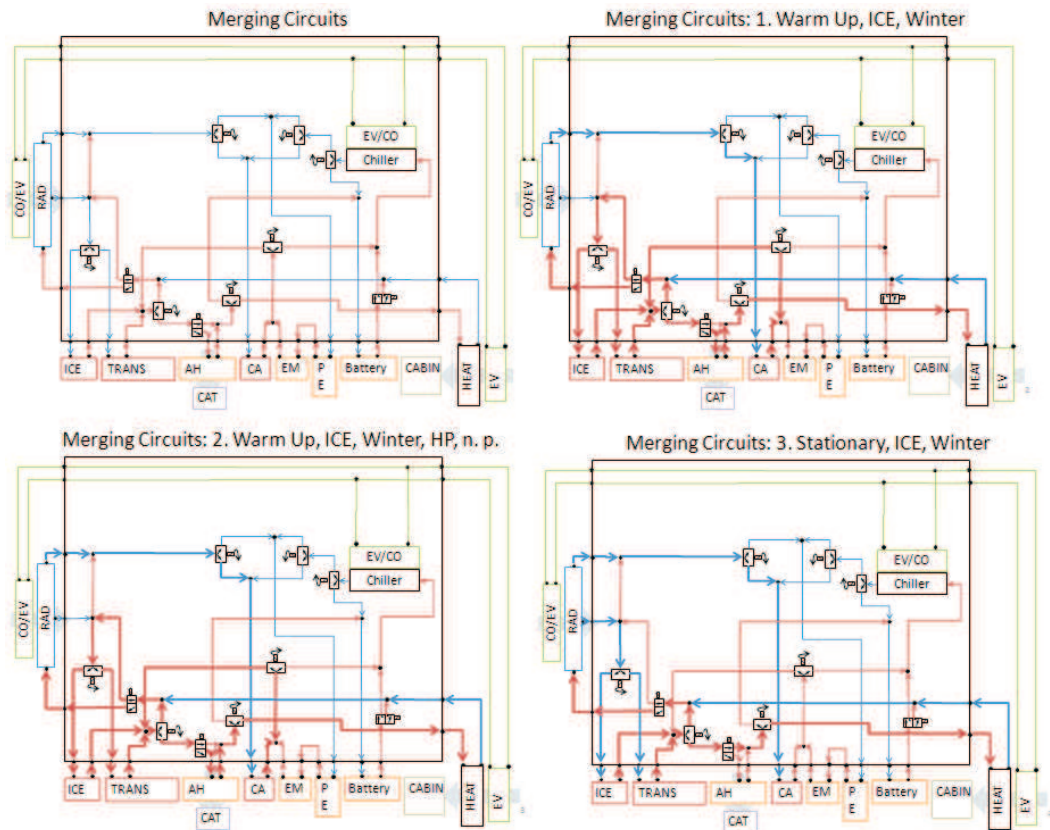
Merging Circuits

CO/EV
RAD
EV/CO
Chiller
ICE
TRANS
AH
CAT
CA
EM
P E
Battery
CABIN
HEAT
EV

Merging Circuits: 1. Warm Up, ICE, Winter

CO/EV
RAD
EV/CO
Chiller
ICE
TRANS
AH
CAT
CA
EM
P E
Battery
CABIN
HEAT
EV

Merging Circuits: 2. Warm Up, ICE, Winter, HP, n. p.

CO/EV
RAD
EV/CO
Chiller
ICE
TRANS
AH
CAT
CA
EM
P E
Battery
CABIN
HEAT
EV

Merging Circuits: 3. Stationary, ICE, Winter

CO/EV
RAD
EV/CO
Chiller
ICE
TRANS
AH
CAT
CA
EM
P E
Battery
CABIN
HEAT
EV